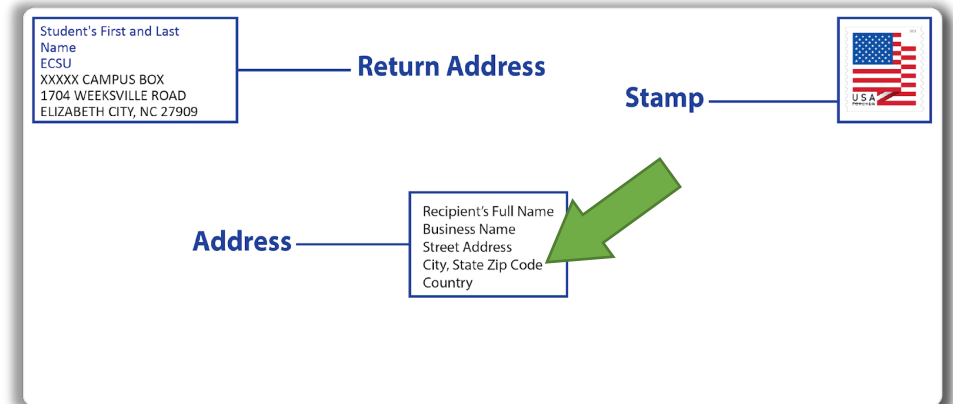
Student's First and Last Name
ECSU
XXXXX CAMPUS BOX
1704 WEEKSVILLE ROAD
ELIZABETH CITY, NC 27909

Return Address

Stamp

USA
FOREVER

Address

Recipient's Full Name
Business Name
Street Address
City, State Zip Code
Country